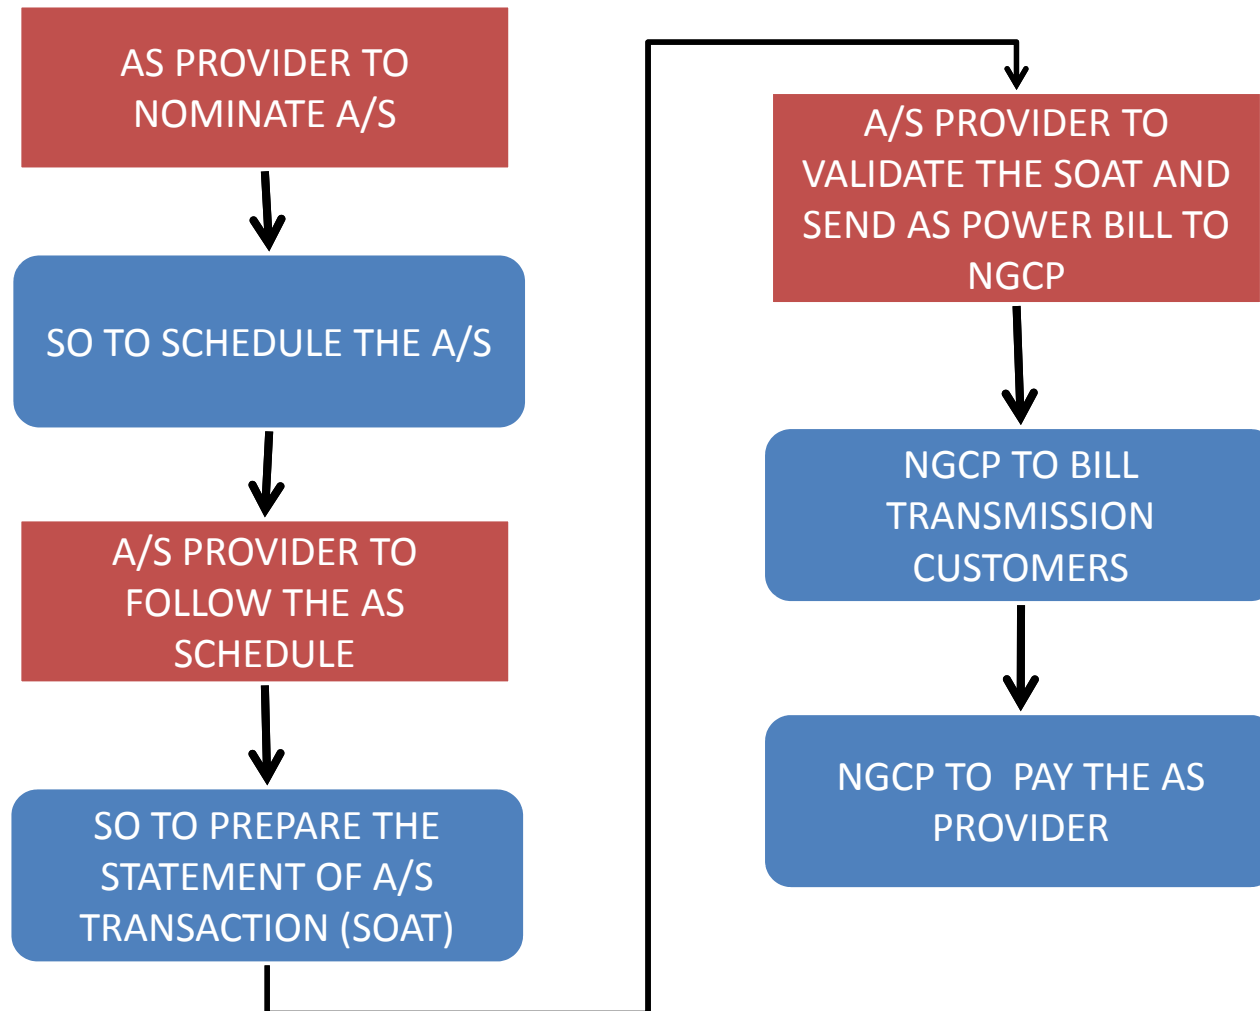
AS PROVIDER TO NOMINATE A/S

SO TO SCHEDULE THE A/S

A/S PROVIDER TO FOLLOW THE AS SCHEDULE

SO TO PREPARE THE STATEMENT OF A/S TRANSACTION (SOAT)

A/S PROVIDER TO VALIDATE THE SOAT AND SEND AS POWER BILL TO NGCP

NGCP TO BILL TRANSMISSION CUSTOMERS

NGCP TO PAY THE AS PROVIDER